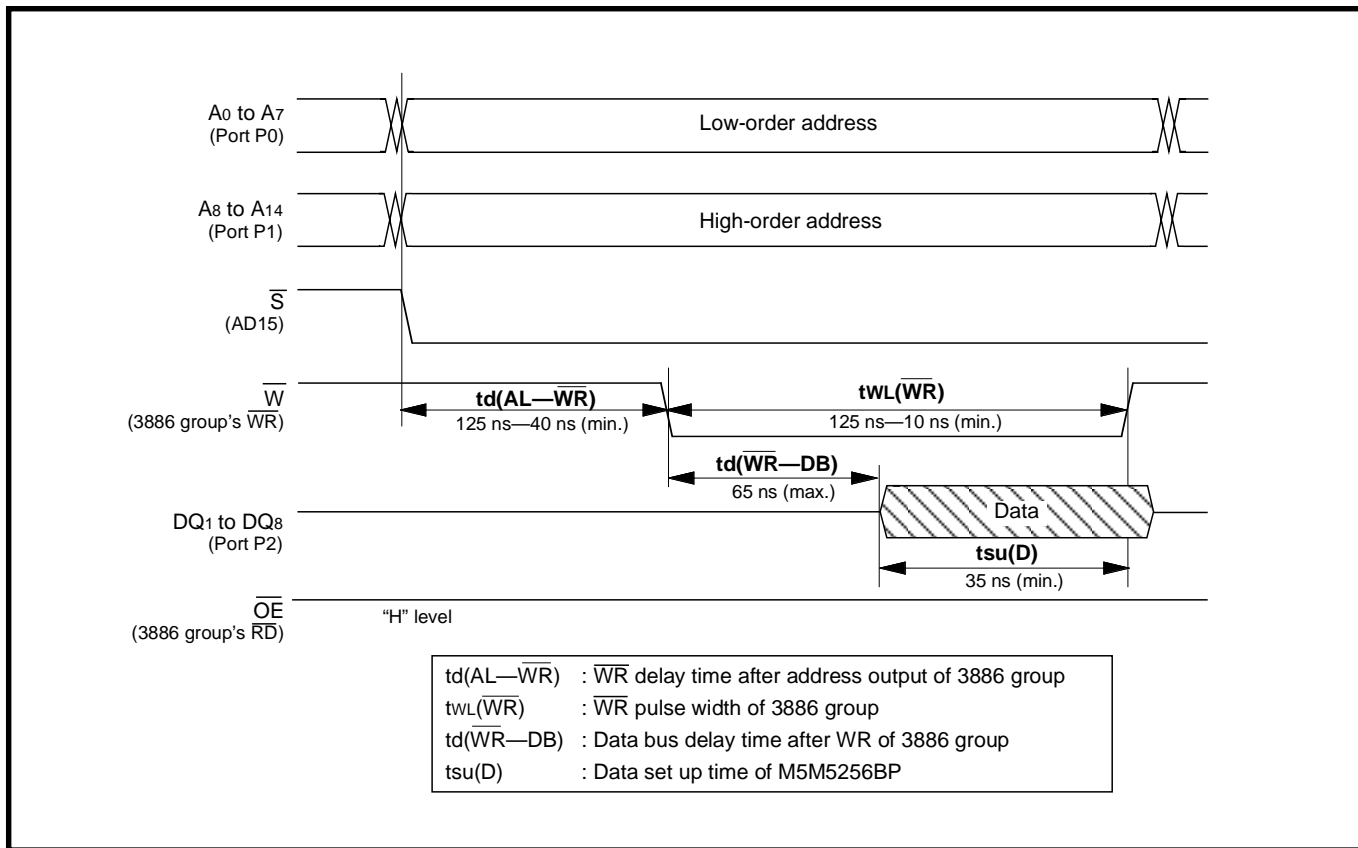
$A_0$ to $A_7$
(Port P0)

Low-order address

$A_8$ to $A_{14}$
(Port P1)

High-order address

$\overline{S}$
(AD15)

$\overline{W}$
(3886 group's $\overline{WR}$)

td(AL—$\overline{WR}$)
125 ns—40 ns (min.)

tWL($\overline{WR}$)
125 ns—10 ns (min.)

td($\overline{WR}$—DB)
65 ns (max.)

$DQ_1$ to $DQ_8$
(Port P2)

Data

tsu(D)
35 ns (min.)

$\overline{OE}$
(3886 group's $\overline{RD}$)

"H" level

| | |
|---|---|
| td(AL—$\overline{WR}$) | : $\overline{WR}$ delay time after address output of 3886 group |
| tWL($\overline{WR}$) | : $\overline{WR}$ pulse width of 3886 group |
| td($\overline{WR}$—DB) | : Data bus delay time after WR of 3886 group |
| tsu(D) | : Data set up time of M5M5256BP |